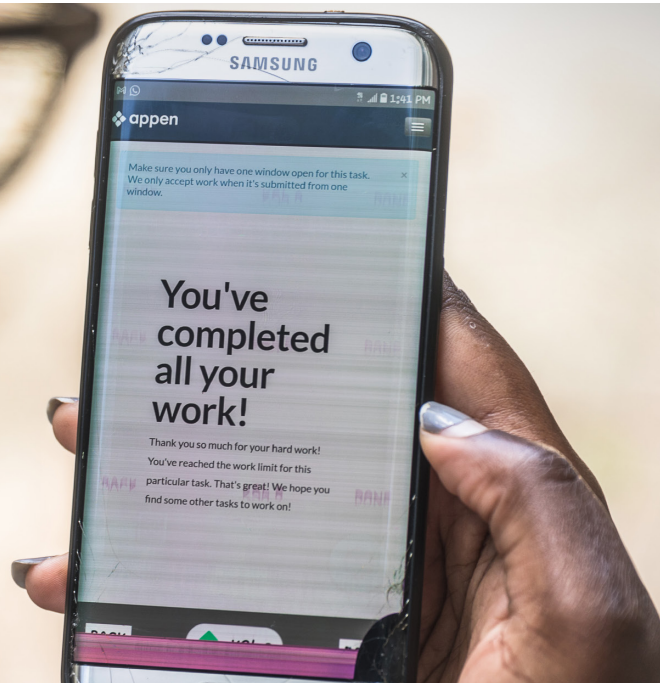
SAMSUNG

1:41 PM

appen

Make sure you only have one window open for this task. We only accept work when it's submitted from one window.

×

You've completed all your work!

Thank you so much for your hard work! You've reached the work limit for this particular task. That's great! We hope you find some other tasks to work on!